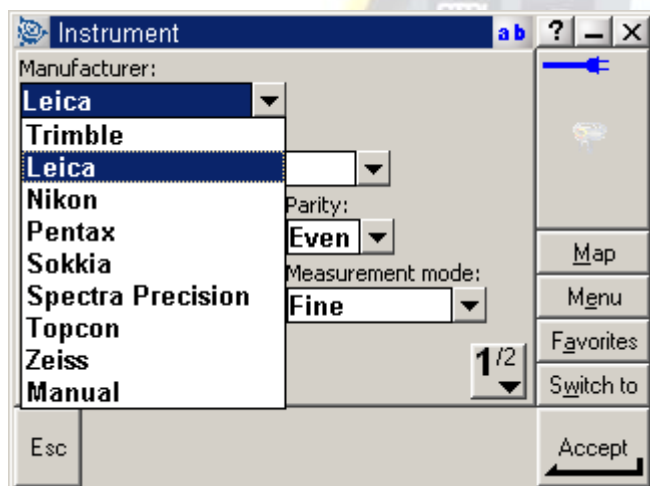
Instrument ab ? _ X

Manufacturer:

Leica

Trimble
Leica
Nikon
Pentax
Sokkia
Spectra Precision
Topcon
Zeiss
Manual

Parity:
Even

Measurement mode:
Fine

$1^{/2}$

Map
Menu
Favorites
Switch to

Esc

Accept